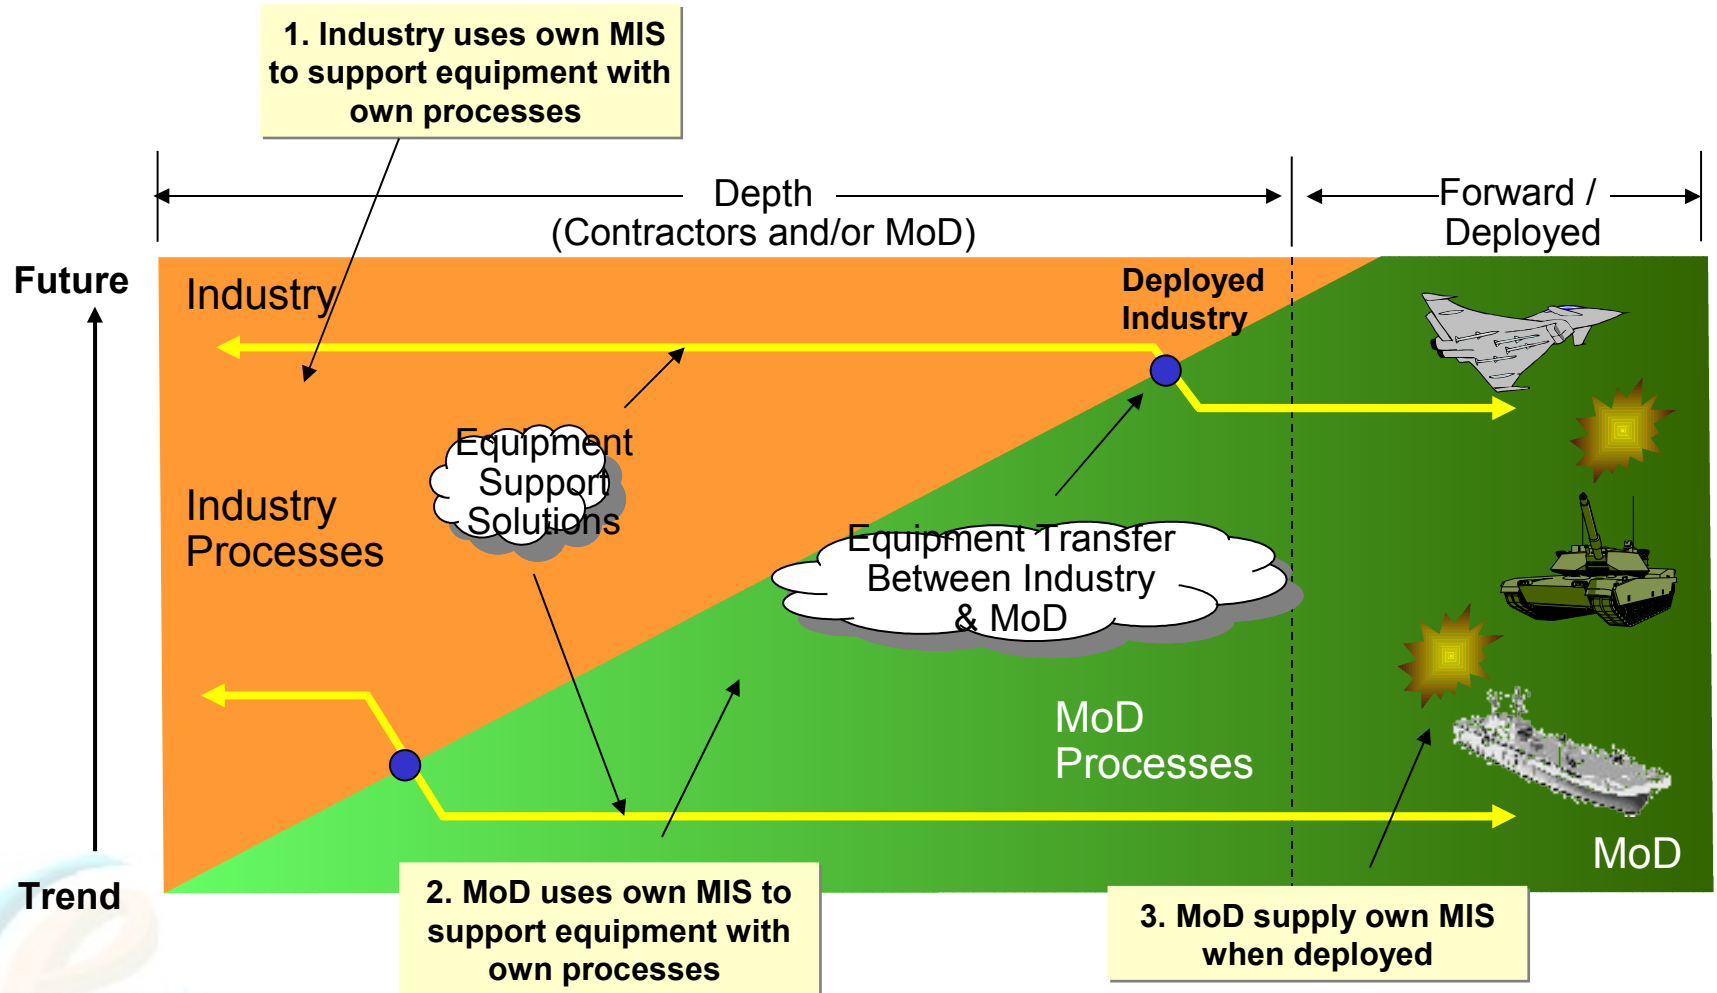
1. Industry uses own MIS to support equipment with own processes

Depth
(Contractors and/or MoD)

Forward / Deployed

Future

Industry

Deployed Industry

Equipment Support Solutions

Industry Processes

Equipment Transfer Between Industry & MoD

MoD Processes

MoD

Trend

2. MoD uses own MIS to support equipment with own processes

3. MoD supply own MIS when deployed